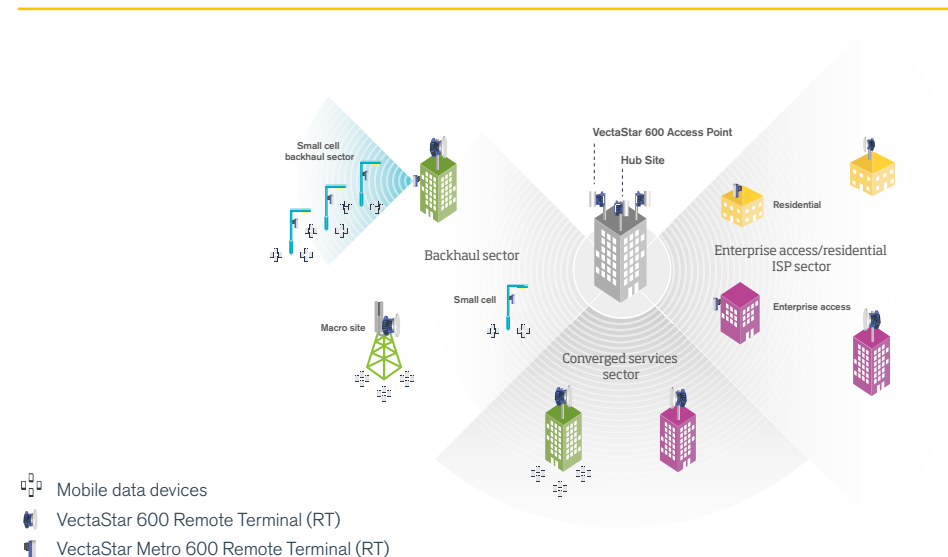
Small cell backhaul sector

VectaStar 600 Access Point

Hub Site

Residential

Backhaul sector

Enterprise access/residential ISP sector

Small cell

Macro site

Enterprise access

Converged services sector

Mobile data devices

VectaStar 600 Remote Terminal (RT)

VectaStar Metro 600 Remote Terminal (RT)